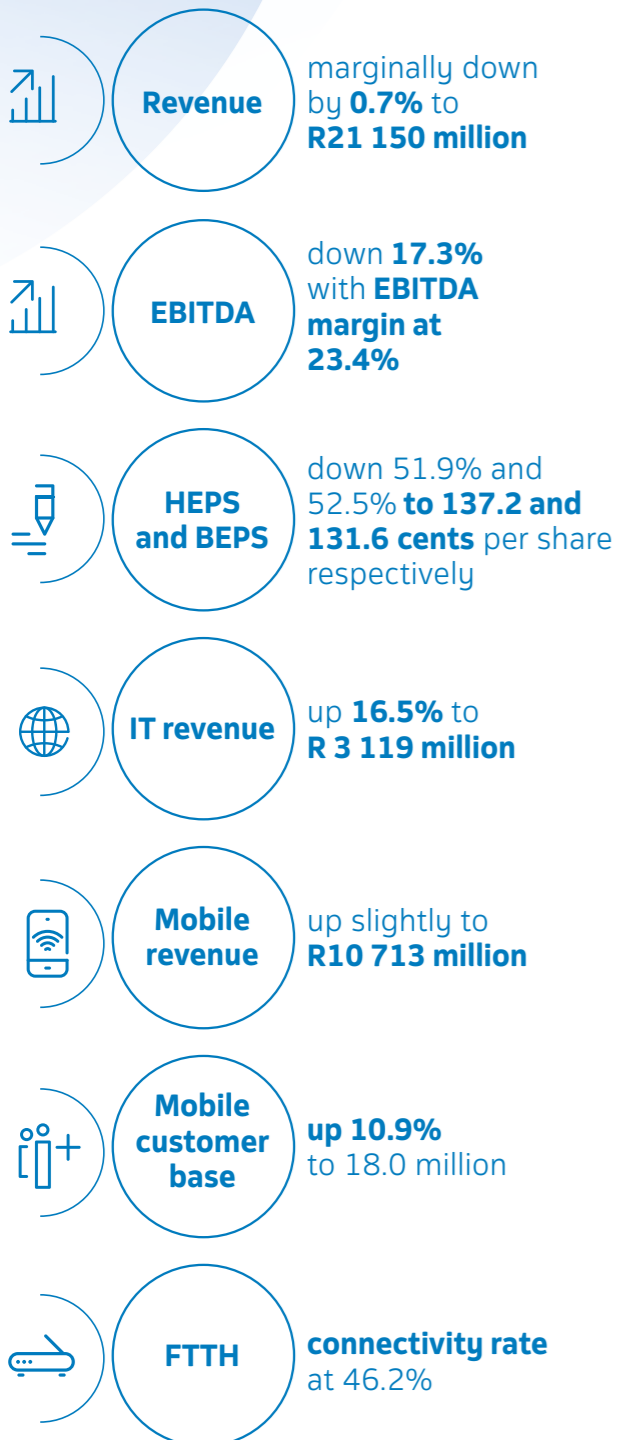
Revenue

marginally down by **0.7%** to **R21 150 million**

EBITDA

down **17.3%** with **EBITDA margin at 23.4%**

HEPS and BEPS

down 51.9% and 52.5% **to 137.2 and 131.6 cents** per share respectively

IT revenue

up **16.5%** to **R 3 119 million**

Mobile revenue

up slightly to **R10 713 million**

Mobile customer base

**up 10.9%** to 18.0 million

FTTH

**connectivity rate** at 46.2%